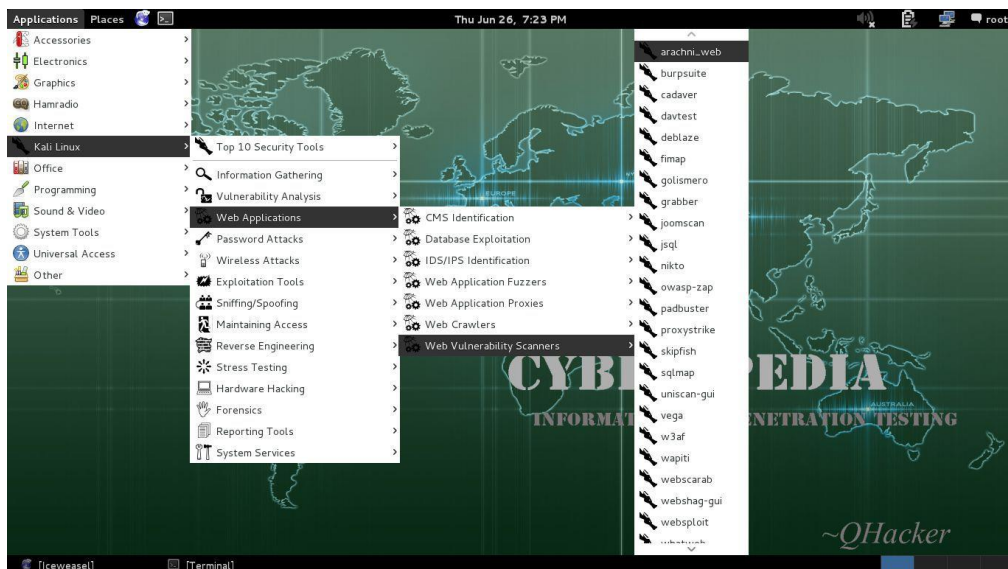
Applications Places
Thu Jun 26, 7:23 PM
root

Accessories
Electronics
Graphics
Hamradio
Internet
Kali Linux
Office
Programming
Sound & Video
System Tools
Universal Access
Other

Top 10 Security Tools
Information Gathering
Vulnerability Analysis
Web Applications
Password Attacks
Wireless Attacks
Exploitation Tools
Sniffing/Spoofing
Maintaining Access
Reverse Engineering
Stress Testing
Hardware Hacking
Forensics
Reporting Tools
System Services

CMS Identification
Database Exploitation
IDS/IPS Identification
Web Application Fuzzers
Web Application Proxies
Web Crawlers
Web Vulnerability Scanners

arachni_web
burpsuite
cadaver
davtest
deblaze
fimap
golismero
grabber
joomscan
jsql
nikto
owasp-zap
padbuster
proxystrike
skipfish
sqlmap
uniscan-gui
vega
w3af
wapiti
webscarab
webshag-gui
websploit
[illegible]

EUROPE
AUSTRALIA
CYB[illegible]PEDIA
INFORMAT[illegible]NETRATION TESTING
~QHacker

[Iceweasel]
[Terminal]